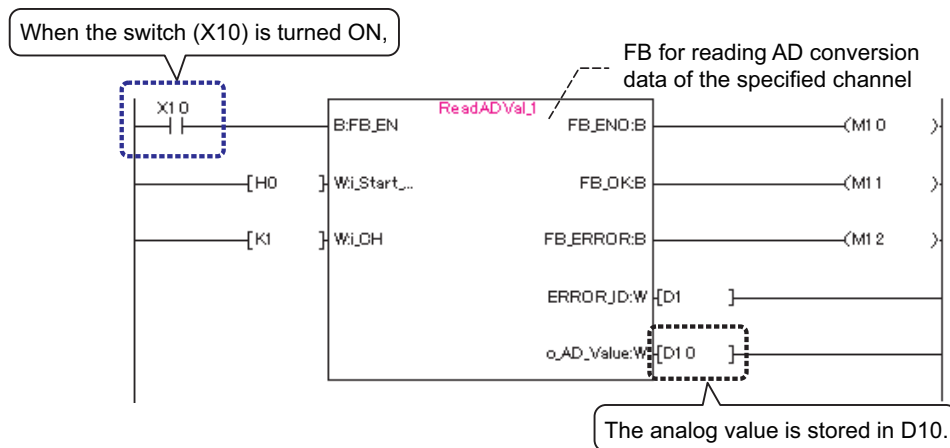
When the switch (X10) is turned ON,

FB for reading AD conversion data of the specified channel

X10

ReadADVal_1

B:FB_EN

FB_ENO:B

(M10

H0

W:i_Start_...

FB_OK:B

(M11

K1

W:i_CH

FB_ERROR:B

(M12

ERROR_ID:W

D1

o_AD_Value:W

D10

The analog value is stored in D10.